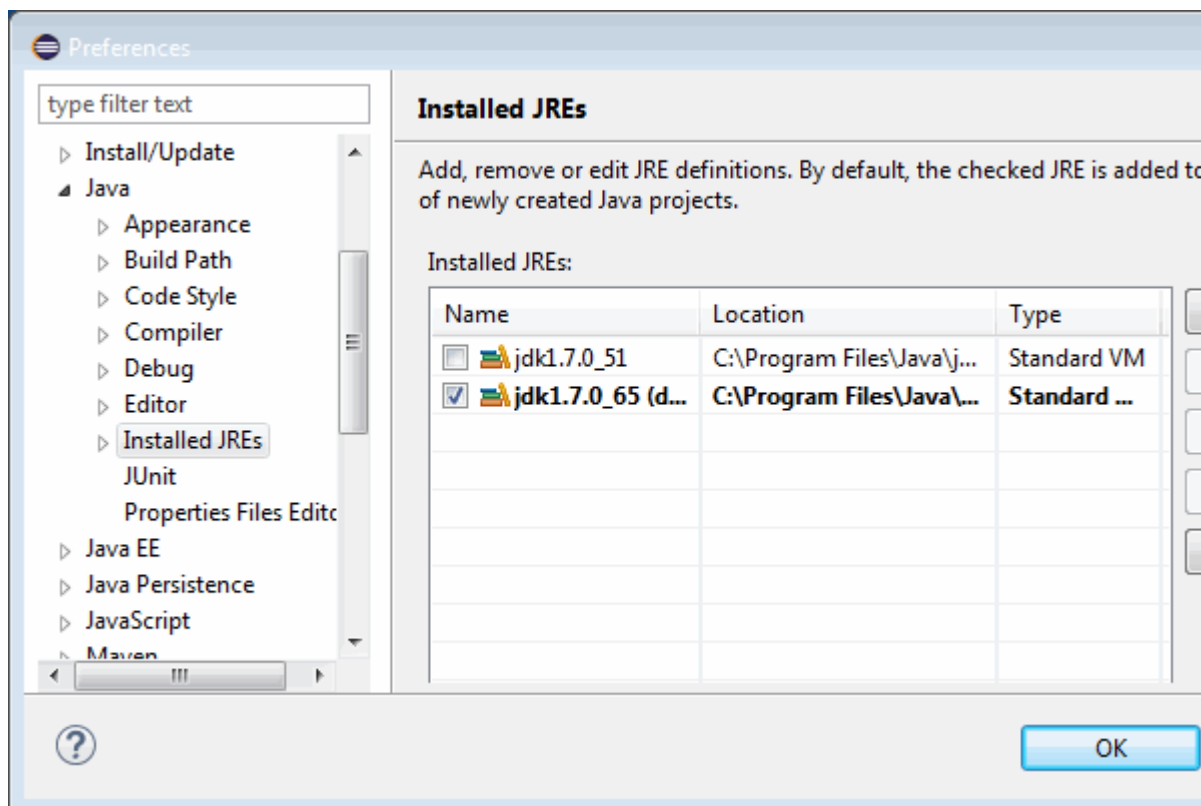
Preferences

type filter text

Install/Update
Java
Appearance
Build Path
Code Style
Compiler
Debug
Editor
Installed JREs
JUnit
Properties Files Editc
Java EE
Java Persistence
JavaScript
Maven

Installed JREs

Add, remove or edit JRE definitions. By default, the checked JRE is added tc of newly created Java projects.

Installed JREs:

| Name | Location | Type |
|---|---|---|
| jdk1.7.0_51 | C:\Program Files\Java\j... | Standard VM |
| jdk1.7.0_65 (d... | C:\Program Files\Java\... | Standard ... |

OK